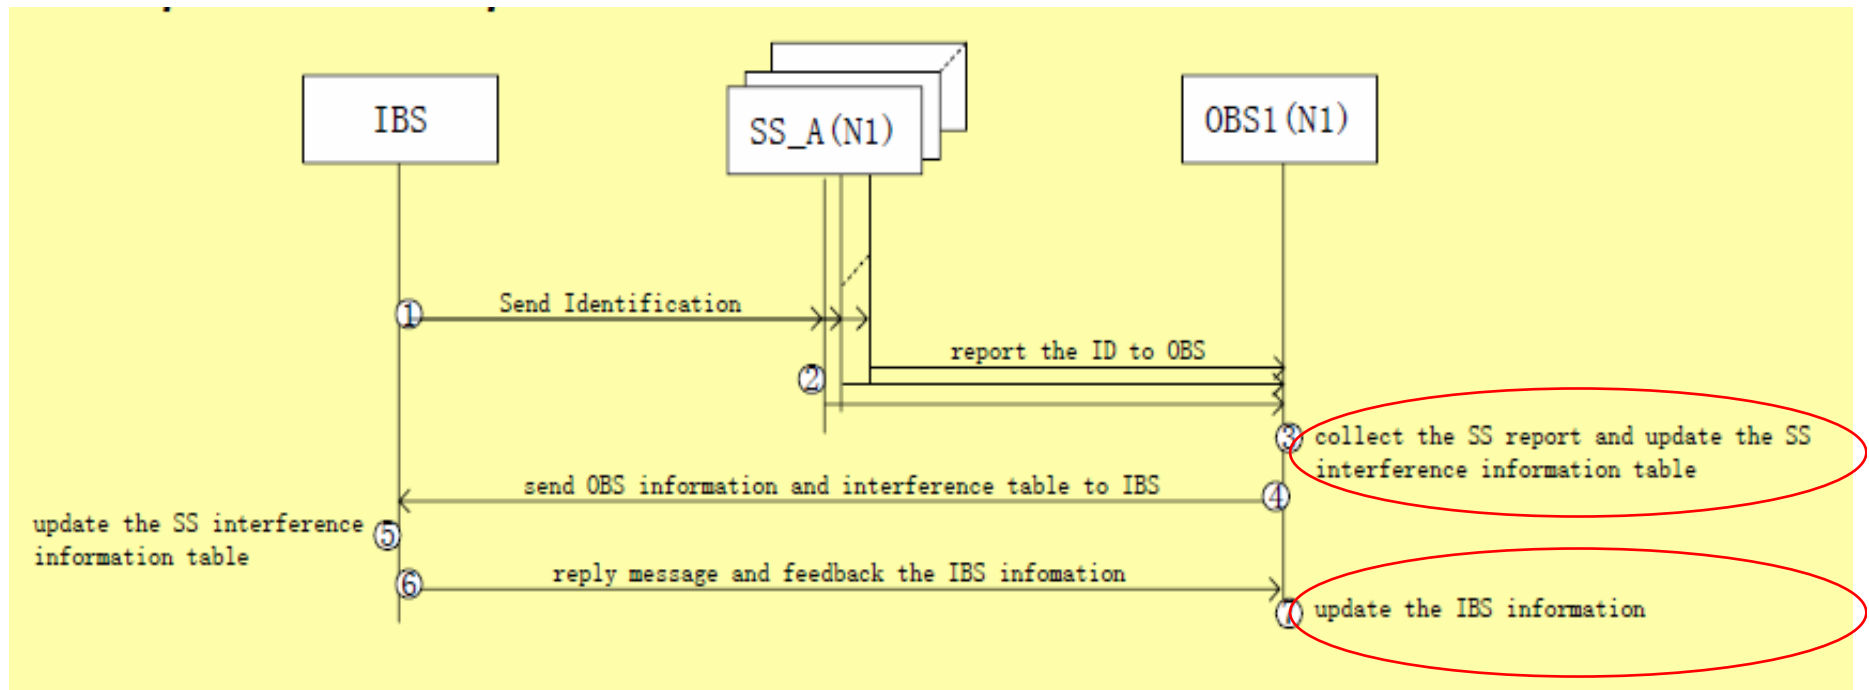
IBS

SS_A(N1)

OBS1(N1)

① Send Identification

② report the ID to OBS

③ collect the SS report and update the SS interference information table

④ send OBS information and interference table to IBS

update the SS interference information table ⑤

⑥ reply message and feedback the IBS infomation

⑦ update the IBS information